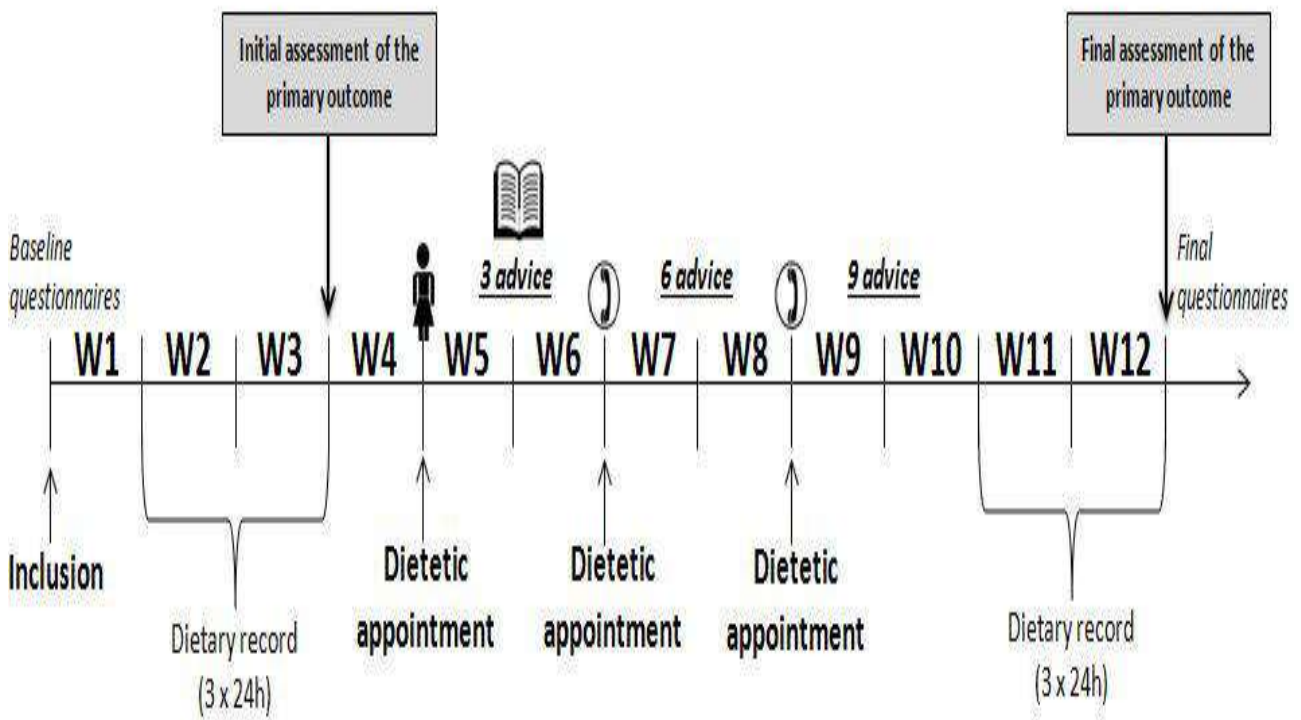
Initial assessment of the primary outcome

Final assessment of the primary outcome

Baseline questionnaires

3 advice

6 advice

9 advice

Final questionnaires

W1 W2 W3 W4 W5 W6 W7 W8 W9 W10 W11 W12

Inclusion

Dietary record (3 x 24h)

Dietetic appointment

Dietetic appointment

Dietetic appointment

Dietary record (3 x 24h)